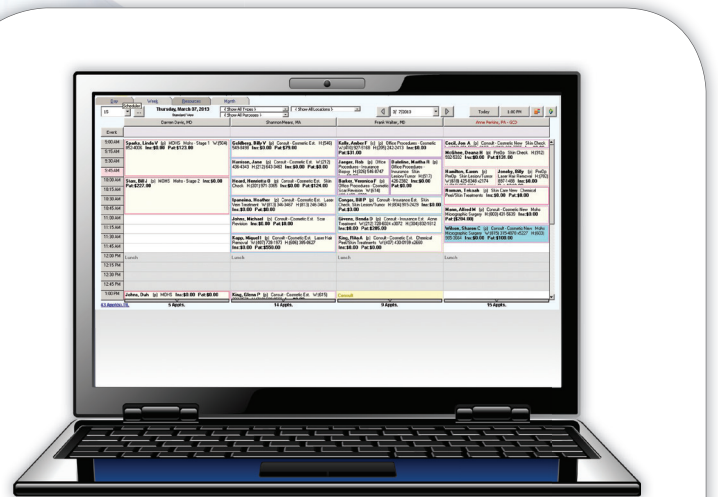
Day | Week | Resources | Month

Thursday, March 07, 2013

< Show All Types > | < Show All Locations > | < Show All Purposes >

Darren Davis, MD | Sharron Peters, MA | Frank Walker, MD | Anne Perkins, PA - (CC)

Today | 3:00 PM

Event

| | Darren Davis, MD | Sharron Peters, MA | Frank Walker, MD | Anne Perkins, PA - (CC) |
|---|---|---|---|---|
| 9:00 AM | Sparks, Linda V Pat:$123.00 | Goldberg, Billy V Ins:$0.00 Pat:$79.00 | Kelly, Amber F Pat:$31.00 | Cecil, Jon A Ins:$0.00 Pat:$0.00 |
| 9:15 AM | | | | McAfee, Deana M Ins:$0.00 Pat:$128.00 |
| 9:30 AM | | Harrison, Jane Ins:$0.00 Pat:$0.00 | Jasper, Rob / Gutzler, Martha R | |
| 9:45 AM | | | | Hamilton, Karen / Jacoby, Billy |
| 10:00 AM | Stan, Bill J Ins:$0.00 Pat:$227.00 | Heard, Henrietta Q Ins:$0.00 Pat:$124.00 | Barker, Veronica F | |
| 10:15 AM | | | | Branson, Deborah Ins:$0.00 Pat:$0.00 |
| 10:30 AM | | Ipswitch, Heather Ins:$0.00 Pat:$0.00 | Conger, Bill P Pat:$3.00 | |
| 10:45 AM | | | | Mann, Alfred H Pat:$204.00 |
| 11:00 AM | | Johns, Michael Ins:$0.00 Pat:$0.00 | Givens, Ronda D Ins:$0.00 Pat:$285.00 | |
| 11:15 AM | | | | Wilson, Sharon C Pat:$105.00 |
| 11:30 AM | | Kapp, Miguel I Ins:$0.00 Pat:$550.00 | King, Rita A Ins:$0.00 Pat:$0.00 | |
| 11:45 AM | | | | |
| 12:00 PM | Lunch | Lunch | Lunch | Lunch |
| 12:15 PM | | | | |
| 12:30 PM | | | | |
| 12:45 PM | | | | |
| 1:00 PM | Johns, Dale Ins:$0.00 Pat:$0.00 | King, Glenn P | Consult | |
| | 5 Appts. | 14 Appts. | 9 Appts. | 11 Appts. |

41 Appts.